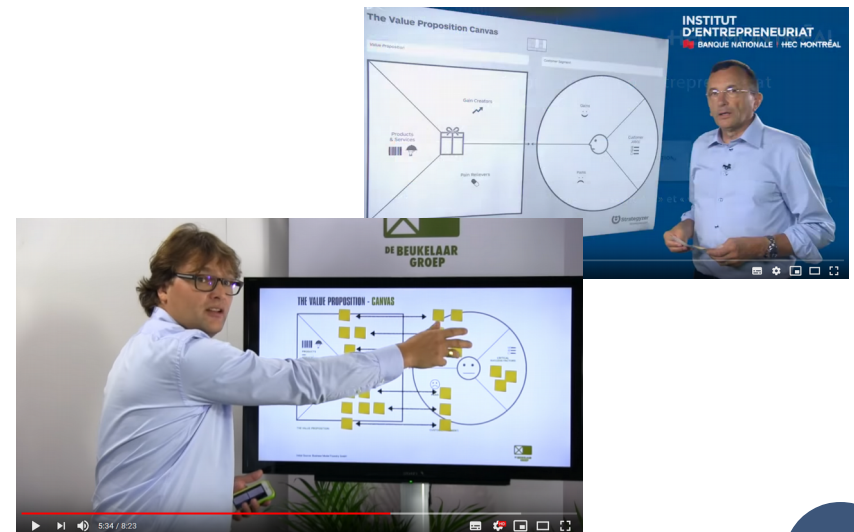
The Value Proposition Canvas

Value Proposition

Customer Segment

Gain Creators

Products & Services

Pain Relievers

Gains

Customer Jobs

Pains

Strategyzer

INSTITUT D'ENTREPRENEURIAT

BANQUE NATIONALE | HEC MONTRÉAL

DE BEUKELAAR GROEP

THE VALUE PROPOSITION - CANVAS

5:34 / 8:23